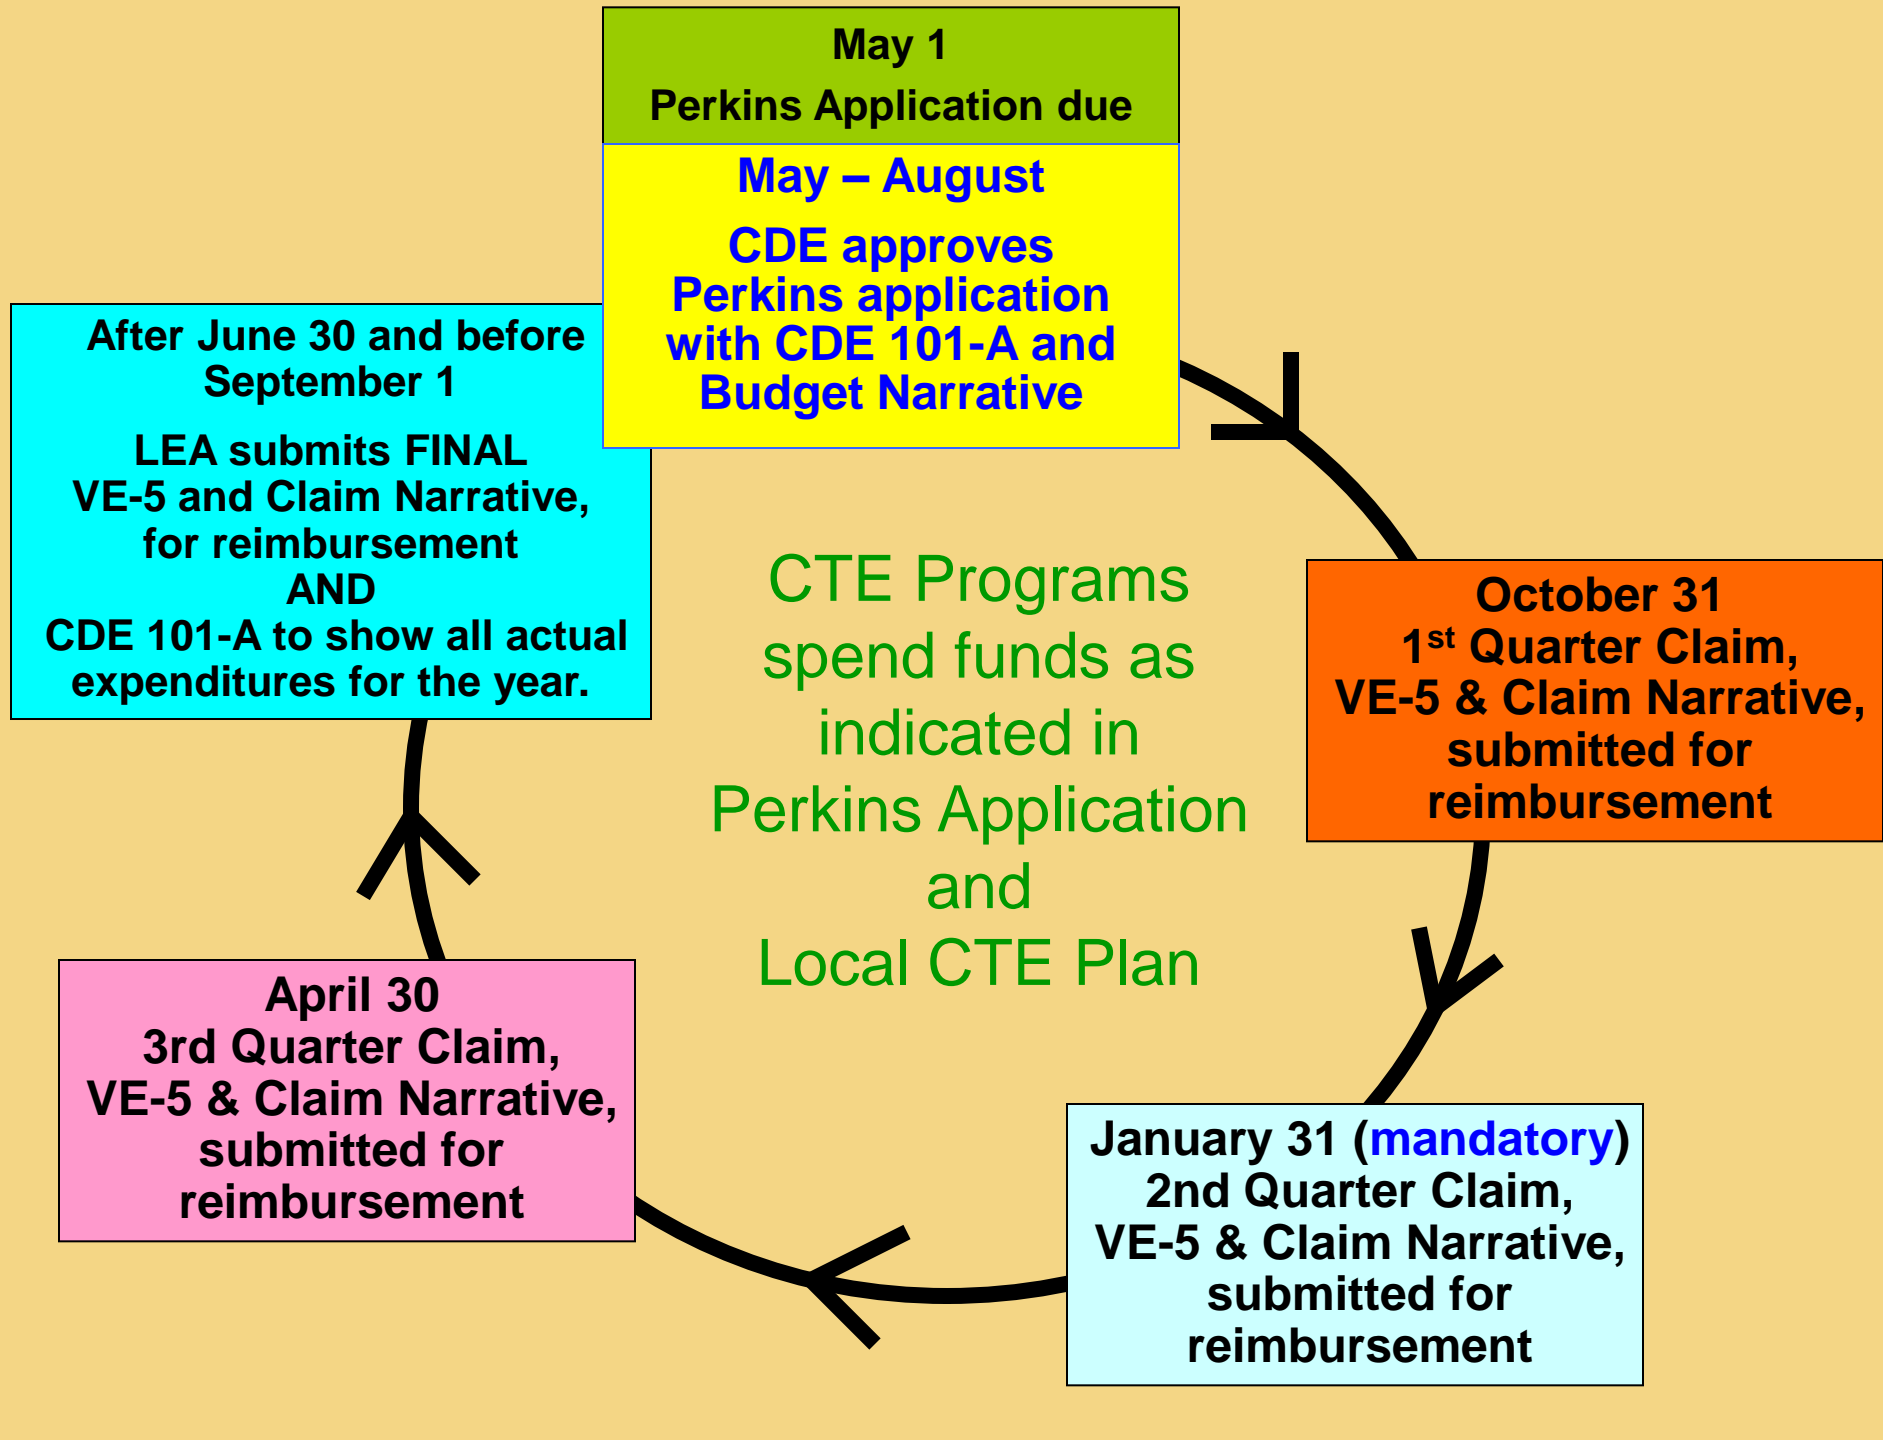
May 1
Perkins Application due

May – August
CDE approves Perkins application with CDE 101-A and Budget Narrative

October 31
1$^{st}$ Quarter Claim, VE-5 & Claim Narrative, submitted for reimbursement

January 31 (mandatory)
2nd Quarter Claim, VE-5 & Claim Narrative, submitted for reimbursement

April 30
3rd Quarter Claim, VE-5 & Claim Narrative, submitted for reimbursement

After June 30 and before September 1
LEA submits FINAL VE-5 and Claim Narrative, for reimbursement
AND
CDE 101-A to show all actual expenditures for the year.

CTE Programs spend funds as indicated in Perkins Application and Local CTE Plan